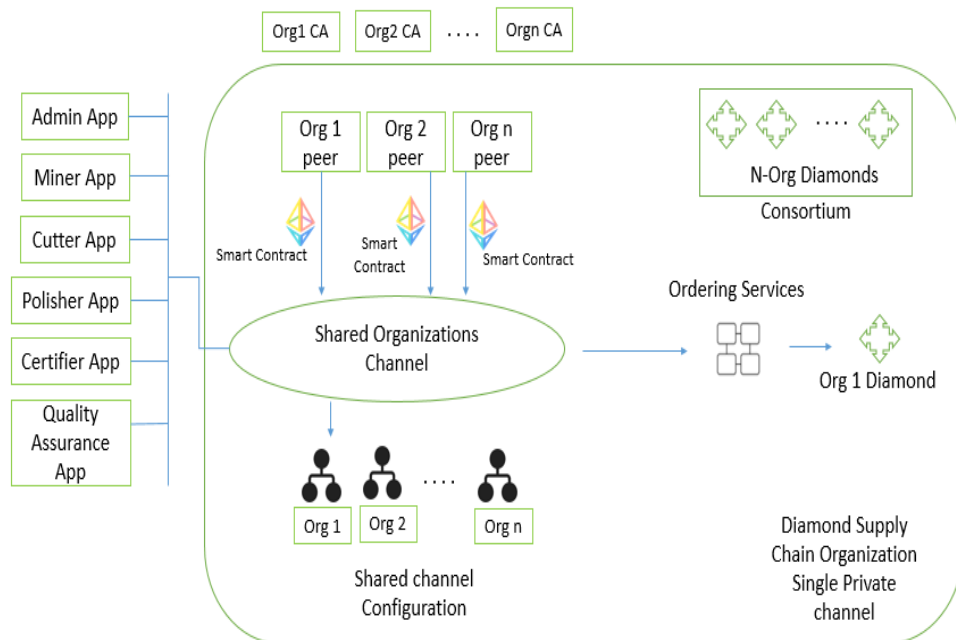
Org1 CA

Org2 CA

....

Orgn CA

Admin App

Miner App

Cutter App

Polisher App

Certifier App

Quality Assurance App

Org 1 peer

Org 2 peer

Org n peer

....

N-Org Diamonds

Consortium

Smart Contract

Smart Contract

Smart Contract

Ordering Services

Shared Organizations Channel

Org 1 Diamond

....

Org 1

Org 2

Org n

Diamond Supply Chain Organization Single Private channel

Shared channel Configuration